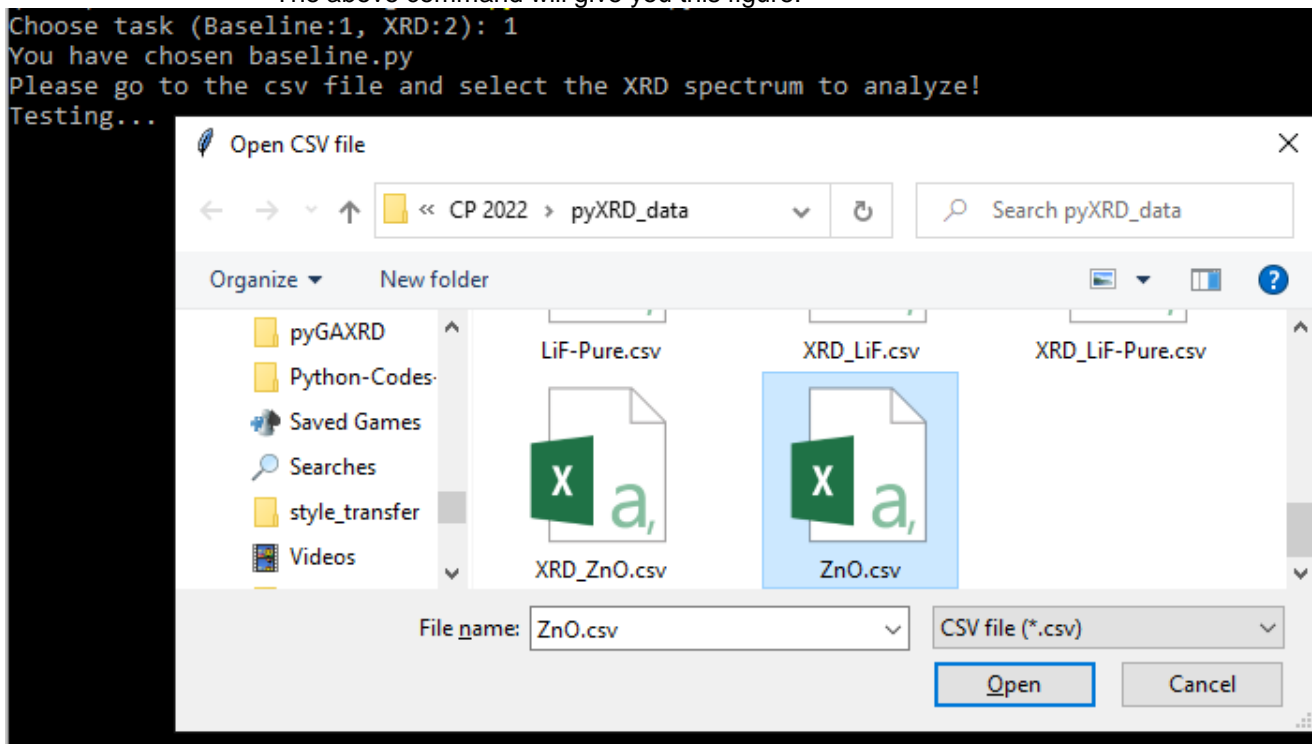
The above command will give you this figure.
Choose task (Baseline:1, XRD:2): 1
You have chosen baseline.py
Please go to the csv file and select the XRD spectrum to analyze!
Testing...

Open CSV file

« CP 2022 › pyXRD_data

Search pyXRD_data

Organize ▾ New folder

pyGAXRD
Python-Codes-
Saved Games
Searches
style_transfer
Videos

LiF-Pure.csv
XRD_LiF.csv
XRD_LiF-Pure.csv
XRD_ZnO.csv
ZnO.csv

File name: ZnO.csv
CSV file (*.csv)
Open
Cancel